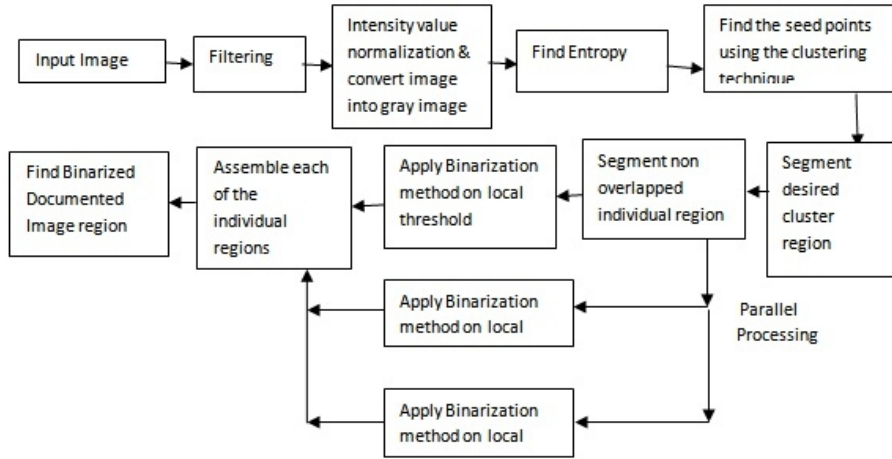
Input Image

Filtering

Intensity value normalization & convert image into gray image

Find Entropy

Find the seed points using the clustering technique

Segment desired cluster region

Segment non overlapped individual region

Apply Binarization method on local threshold

Assemble each of the individual regions

Find Binarized Documented Image region

Apply Binarization method on local

Parallel Processing

Apply Binarization method on local